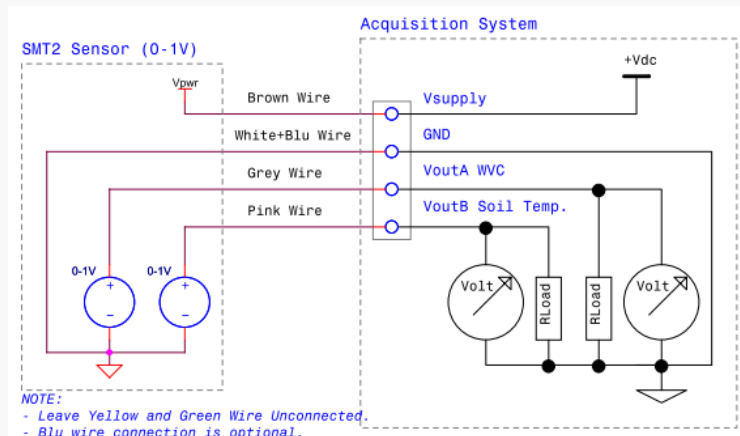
Acquisition System

SMT2 Sensor (0-1V)

Vpwr

+Vdc

Brown Wire

Vsupply

White+Blu Wire

GND

Grey Wire

VoutA WVC

Pink Wire

VoutB Soil Temp.

0-1V

0-1V

+

–

+

–

Volt

RLoad

RLoad

Volt

NOTE:
- Leave Yellow and Green Wire Unconnected.
- Blu wire connection is optional.